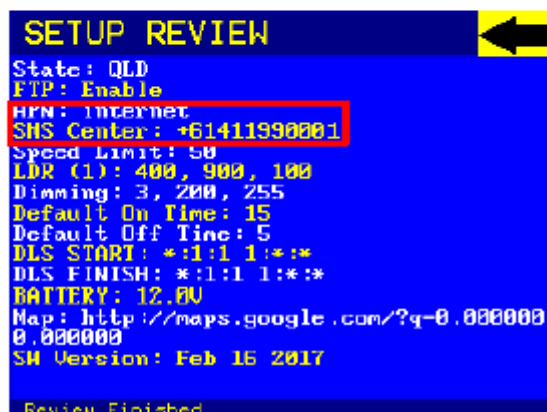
SETUP REVIEW

State: QLD
FTP: Enable
APN: Internet
SMS Center: +61411990001
Speed Limit: 50
LDR (1): 400, 900, 100
Dimming: 3, 200, 255
Default On Time: 15
Default Off Time: 5
DLS START: *:1:1 1:*:*
DLS FINISH: *:1:1 1:*:*
BATTERY: 12.0V
Map: http://maps.google.com/?q=0.000000 0.000000
SW Version: Feb 16 2017

Review Finished